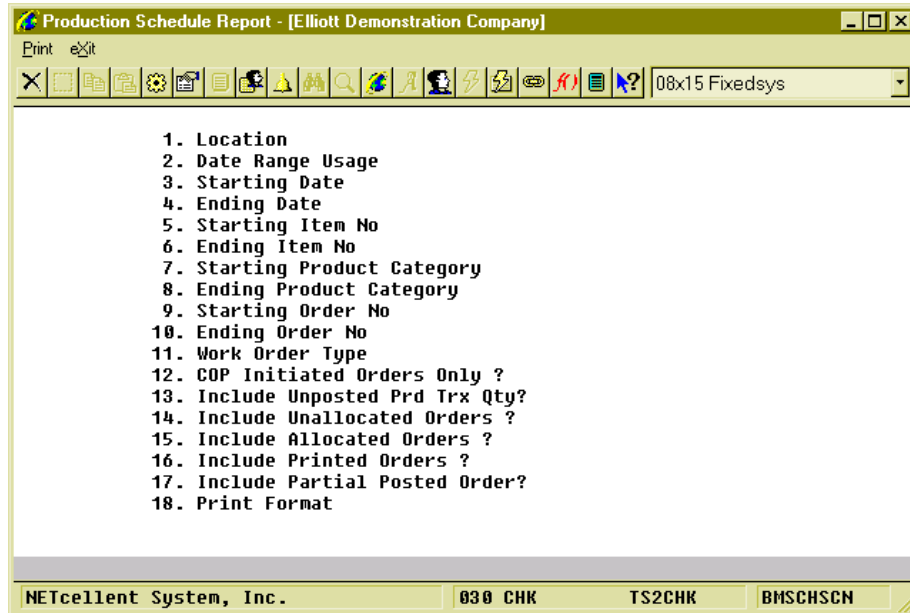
Production Schedule Report - [Elliott Demonstration Company]

Print eXit

08x15 Fixedsys

1. Location
2. Date Range Usage
3. Starting Date
4. Ending Date
5. Starting Item No
6. Ending Item No
7. Starting Product Category
8. Ending Product Category
9. Starting Order No
10. Ending Order No
11. Work Order Type
12. COP Initiated Orders Only ?
13. Include Unposted Prd Trx Qty?
14. Include Unallocated Orders ?
15. Include Allocated Orders ?
16. Include Printed Orders ?
17. Include Partial Posted Order?
18. Print Format

NETcellent System, Inc. | 030 CHK | TS2CHK | BMSCHSCN